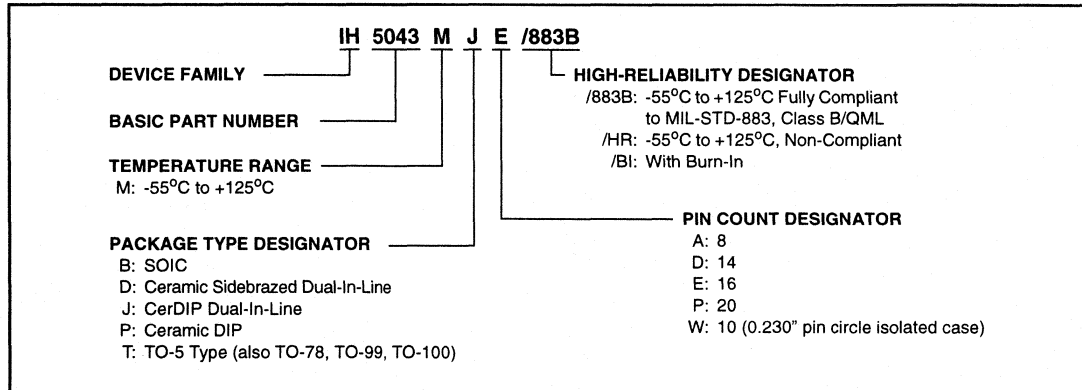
IH 5043 M J E /883B

DEVICE FAMILY

BASIC PART NUMBER

TEMPERATURE RANGE
M: -55°C to +125°C

PACKAGE TYPE DESIGNATOR
B: SOIC
D: Ceramic Sidebrazed Dual-In-Line
J: CerDIP Dual-In-Line
P: Ceramic DIP
T: TO-5 Type (also TO-78, TO-99, TO-100)

HIGH-RELIABILITY DESIGNATOR
/883B: -55°C to +125°C Fully Compliant to MIL-STD-883, Class B/QML
/HR: -55°C to +125°C, Non-Compliant
/BI: With Burn-In

PIN COUNT DESIGNATOR
A: 8
D: 14
E: 16
P: 20
W: 10 (0.230" pin circle isolated case)